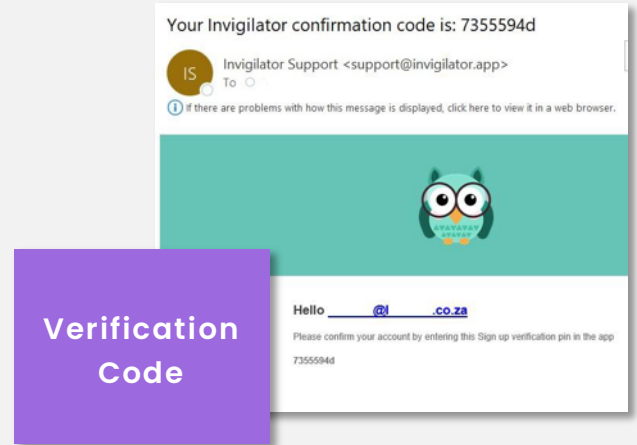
Your Invigilator confirmation code is: 7355594d

IS

Invigilator Support <support@invigilator.app>

To

If there are problems with how this message is displayed, click here to view it in a web browser.

Hello ______@l______.co.za

Please confirm your account by entering this Sign up verification pin in the app

7355594d

Verification Code